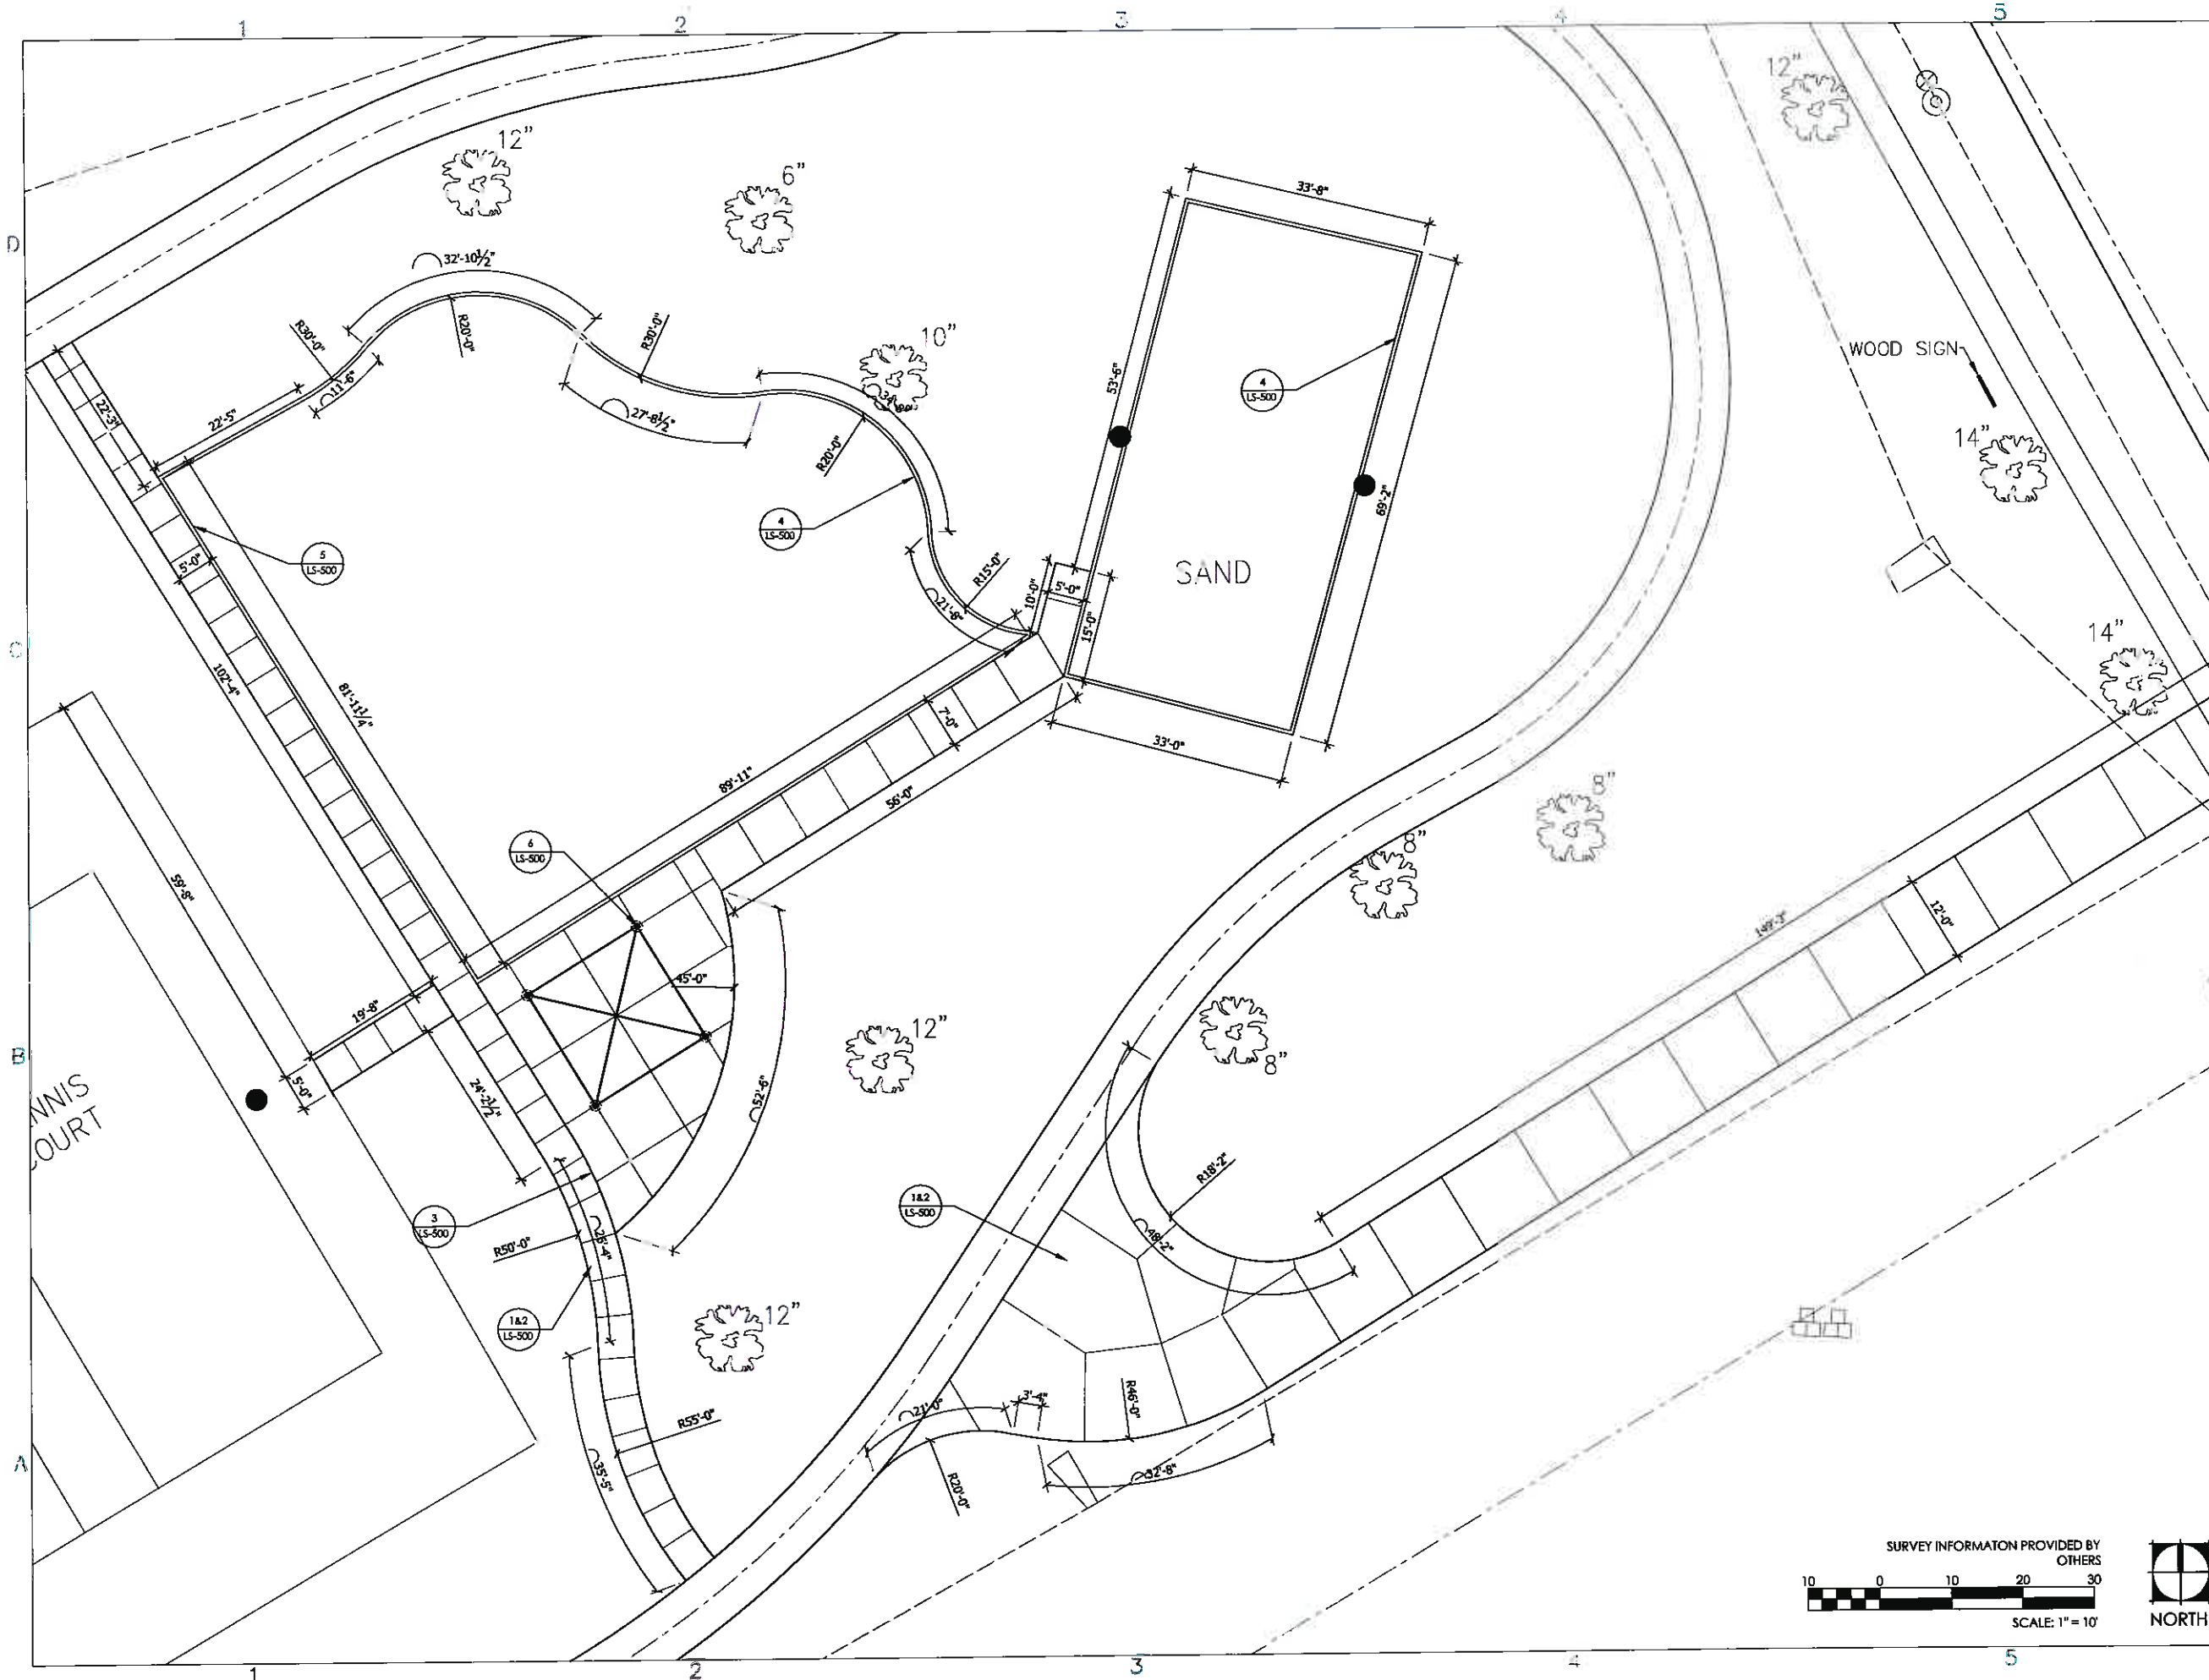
1 2 3 4 5

D

C

B

A

12"
6"
12"
10"
14"
14"
8"
8"
12"
8"
12"

$32'-10\frac{1}{2}''$
R30'-0"
R20'-0"
R30'-0"
11'-6"
22'-5"
22'-3"
$27'-8\frac{1}{2}''$
34'-0"
R20'-0"
33'-8"
53'-6"
69'-2"
33'-0"
5'-0"
15'-0"
10'-0"
R15'-0"
21'-6"
SAND

4
LS-500

4
LS-500

5
LS-500

5'-0"
102'-4"
$81'-11\frac{1}{4}''$
89'-11"
7'-0"
56'-0"

6
LS-500

45'-0"
52'-6"
59'-8"
19'-8"
5'-0"
$24'-2\frac{1}{2}''$
NNIS
COURT

3
LS-500

R50'-0"
25'-4"

1&2
LS-500

R55'-0"
35'-5"

1&2
LS-500

R18'-2"
48'-2"
149'-3"
12'-0"
R46'-0"
3'-4"
21'-0"
R20'-0"
32'-8"

WOOD SIGN

SURVEY INFORMATON PROVIDED BY OTHERS
10 0 10 20 30
SCALE: 1" = 10'
NORTH